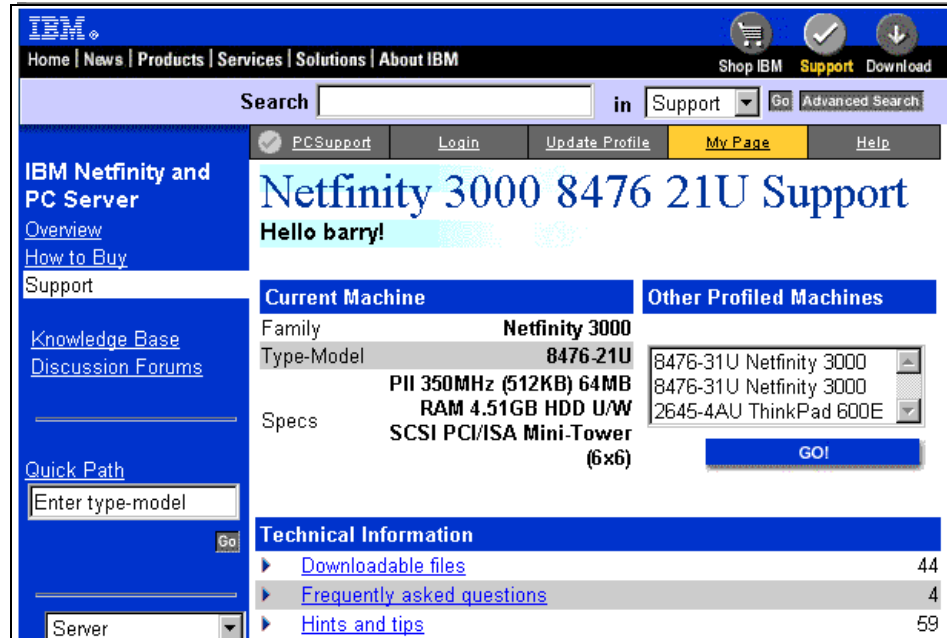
IBM.

Home | News | Products | Services | Solutions | About IBM

Shop IBM Support Download

Search [ ] in Support Go Advanced Search

PCSupport | Login | Update Profile | My Page | Help

IBM Netfinity and PC Server
Overview
How to Buy
Support

Knowledge Base
Discussion Forums

Quick Path
Enter type-model
Go

Server

Netfinity 3000 8476 21U Support

Hello barry!

| Current Machine | |
|---|---|
| Family | Netfinity 3000 |
| Type-Model | 8476-21U |
| Specs | PII 350MHz (512KB) 64MB RAM 4.51GB HDD U/W SCSI PCI/ISA Mini-Tower (6x6) |

Other Profiled Machines

8476-31U Netfinity 3000
8476-31U Netfinity 3000
2645-4AU ThinkPad 600E

GO!

Technical Information

| | |
|---|---|
| Downloadable files | 44 |
| Frequently asked questions | 4 |
| Hints and tips | 59 |